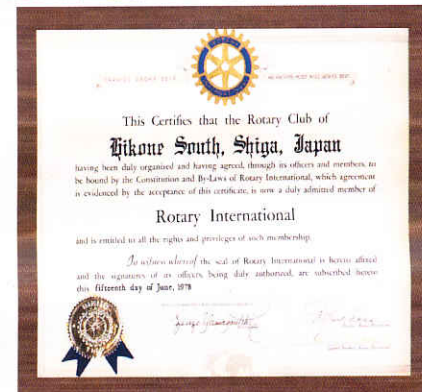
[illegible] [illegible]

This Certifies that the Rotary Club of

Hikone South, Shiga, Japan

having been duly organized and having agreed, through its officers and members, to be bound by the Constitution and By-Laws of Rotary International, which agreement is evidenced by the acceptance of this certificate, is now a duly admitted member of

Rotary International

and is entitled to all the rights and privileges of such membership.

In witness whereof the seal of Rotary International is hereto affixed and the signatures of its officers, being duly authorized, are subscribed hereto this fifteenth day of June, 1979

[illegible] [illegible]